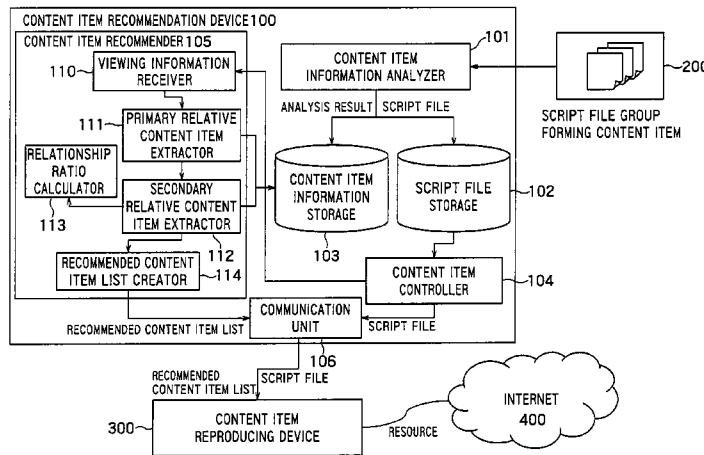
CONTENT ITEM RECOMMENDATION DEVICE 100

CONTENT ITEM RECOMMENDER 105

110 VIEWING INFORMATION RECEIVER

111 PRIMARY RELATIVE CONTENT ITEM EXTRACTOR

RELATIONSHIP RATIO CALCULATOR

113

SECONDARY RELATIVE CONTENT ITEM EXTRACTOR

112

RECOMMENDED CONTENT ITEM LIST CREATOR 114

101

CONTENT ITEM INFORMATION ANALYZER

ANALYSIS RESULT

SCRIPT FILE

CONTENT ITEM INFORMATION STORAGE

103

SCRIPT FILE STORAGE

102

200

SCRIPT FILE GROUP FORMING CONTENT ITEM

CONTENT ITEM CONTROLLER

104

RECOMMENDED CONTENT ITEM LIST

COMMUNICATION UNIT

SCRIPT FILE

106

RECOMMENDED CONTENT ITEM LIST

SCRIPT FILE

300

CONTENT ITEM REPRODUCING DEVICE

RESOURCE

INTERNET 400